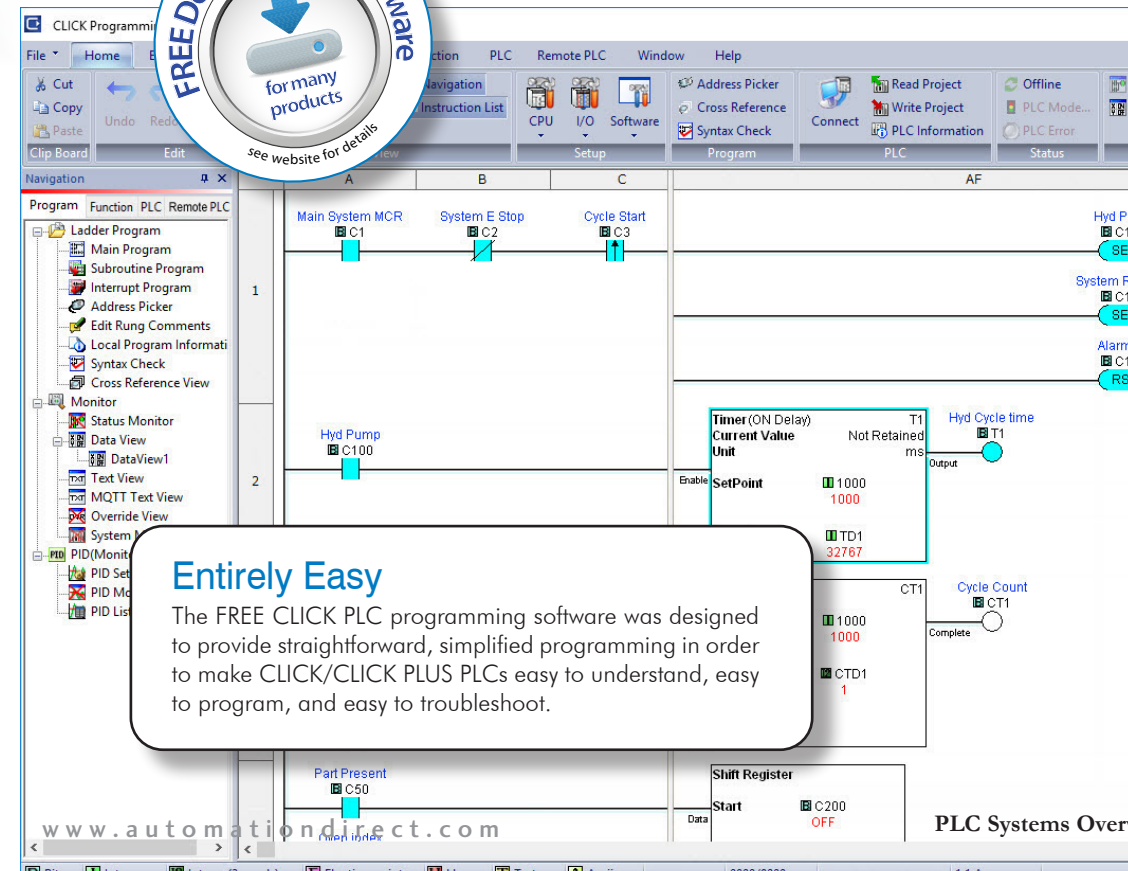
CLICK Programmi

FREE D

ware

for many products

see website for details

File Home E ction PLC Remote PLC Window Help

Cut
Copy
Paste
Clip Board

Undo Redo
Edit

Navigation
Instruction List
View

CPU I/O Software
Setup

Address Picker
Cross Reference
Syntax Check
Program

Connect
Read Project
Write Project
PLC Information
PLC

Offline
PLC Mode...
PLC Error
Status

Navigation

Program Function PLC Remote PLC

Ladder Program
Main Program
Subroutine Program
Interrupt Program
Address Picker
Edit Rung Comments
Local Program Informati
Syntax Check
Cross Reference View
Monitor
Status Monitor
Data View
DataView1
Text View
MQTT Text View
Override View
System M
PID(Monit
PID Set
PID Mo
PID List

A B C AF

1

Main System MCR
C1

System E Stop
C2

Cycle Start
C3

Hyd P
C1
SE

System F
C1
SE

Alarm
C1
RS

2

Hyd Pump
C100

Enable

Timer (ON Delay) T1
Current Value Not Retained
Unit ms
SetPoint 1000
1000
TD1
32767

Output

Hyd Cycle time
T1

CT1

1000
1000

CTD1
1

Complete

Cycle Count
CT1

Entirely Easy

The FREE CLICK PLC programming software was designed to provide straightforward, simplified programming in order to make CLICK/CLICK PLUS PLCs easy to understand, easy to program, and easy to troubleshoot.

Part Present
C50

Data

Shift Register
Start C200
OFF

www.automationdirect.com

PLC Systems Overv